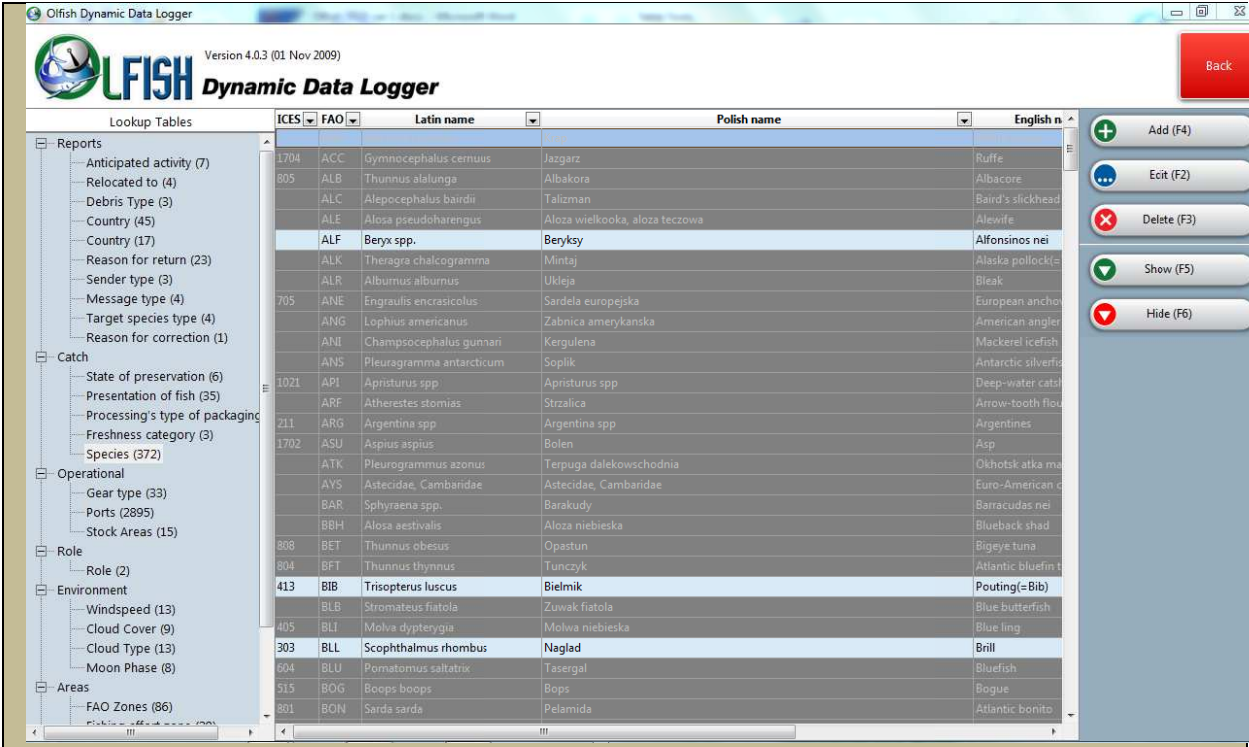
Olfish Dynamic Data Logger

OLFISH Version 4.0.3 (01 Nov 2009)
Dynamic Data Logger

Back

Lookup Tables
Reports
Anticipated activity (7)
Relocated to (4)
Debris Type (3)
Country (45)
Country (17)
Reason for return (23)
Sender type (3)
Message type (4)
Target species type (4)
Reason for correction (1)
Catch
State of preservation (6)
Presentation of fish (35)
Processing's type of packaging
Freshness category (3)
Species (372)
Operational
Gear type (33)
Ports (2895)
Stock Areas (15)
Role
Role (2)
Environment
Windspeed (13)
Cloud Cover (9)
Cloud Type (13)
Moon Phase (8)
Areas
FAO Zones (86)
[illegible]

| ICES | FAO | Latin name | Polish name | English n |
|---|---|---|---|---|
| | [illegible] | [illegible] | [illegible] | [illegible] |
| 1704 | ACC | Gymnocephalus cernuus | Jazgarz | Ruffe |
| 805 | ALB | Thunnus alalunga | Albakora | Albacore |
| | ALC | Alepocephalus bairdii | Talizman | Baird's slickhead |
| | ALE | Alosa pseudoharengus | Aloza wielkooka, aloza teczowa | Alewife |
| | ALF | Beryx spp. | Beryksy | Alfonsinos nei |
| | ALK | Theragra chalcogramma | Mintaj | Alaska pollock(= |
| | ALR | Alburnus alburnus | Ukleja | Bleak |
| 705 | ANE | Engraulis encrasicolus | Sardela europejska | European ancho |
| | ANG | Lophius americanus | Zabnica amerykanska | American angler |
| | ANI | Champsocephalus gunnari | Kergulena | Mackerel icefish |
| | ANS | Pleuragramma antarcticum | Soplik | Antarctic silverfi |
| 1021 | API | Apristurus spp | Apristurus spp | Deep-water cats |
| | ARF | Atheresthes stomias | Strzalica | Arrow-tooth flou |
| 211 | ARG | Argentina spp | Argentina spp | Argentines |
| 1702 | ASU | Aspius aspius | Bolen | Asp |
| | ATK | Pleurogrammus azonus | Terpuga dalekowschodnia | Okhotsk atka ma |
| | AYS | Astecidae, Cambaridae | Astecidae, Cambaridae | Euro-American c |
| | BAR | Sphyraena spp. | Barakudy | Barracudas nei |
| | BBH | Alosa aestivalis | Aloza niebieska | Blueback shad |
| 808 | BET | Thunnus obesus | Opastun | Bigeye tuna |
| 804 | BFT | Thunnus thynnus | Tunczyk | Atlantic bluefin t |
| 413 | BIB | Trisopterus luscus | Bielmik | Pouting(=Bib) |
| | BLB | Stromateus fiatola | Zuwak fiatola | Blue butterfish |
| 405 | BLI | Molva dypterygia | Molwa niebieska | Blue ling |
| 303 | BLL | Scophthalmus rhombus | Naglad | Brill |
| 604 | BLU | Pomatomus saltatrix | Tasergal | Bluefish |
| 515 | BOG | Boops boops | Bops | Bogue |
| 801 | BON | Sarda sarda | Pelamida | Atlantic bonito |

Add (F4)
Ecit (F2)
Delete (F3)
Show (F5)
Hide (F6)